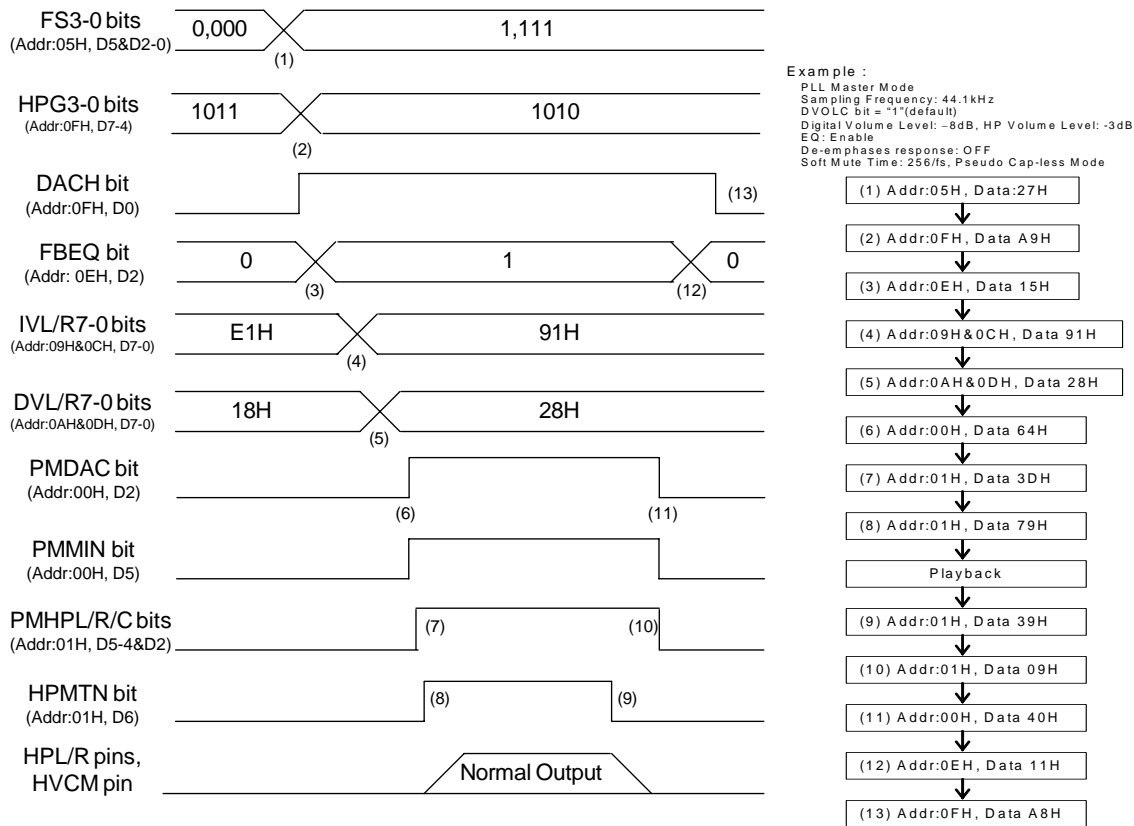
FS3-0 bits
(Addr:05H, D5&D2-0)
0,000
1,111
(1)

HPG3-0 bits
(Addr:0FH, D7-4)
1011
1010
(2)

DACH bit
(Addr:0FH, D0)
(13)

FBEQ bit
(Addr: 0EH, D2)
0
1
0
(3)
(12)

IVL/R7-0 bits
(Addr:09H&0CH, D7-0)
E1H
91H
(4)

DVL/R7-0 bits
(Addr:0AH&0DH, D7-0)
18H
28H
(5)

PMDAC bit
(Addr:00H, D2)
(6)
(11)

PMMIN bit
(Addr:00H, D5)

PMHPL/R/C bits
(Addr:01H, D5-4&D2)
(7)
(10)

HPMTN bit
(Addr:01H, D6)
(8)
(9)

HPL/R pins,
HVCM pin
Normal Output

Example :
PLL Master Mode
Sampling Frequency: 44.1kHz
DVOLC bit = "1"(default)
Digital Volume Level: −8dB, HP Volume Level: -3dB
EQ: Enable
De-emphases response: OFF
Soft Mute Time: 256/fs, Pseudo Cap-less Mode

(1) Addr:05H, Data:27H
(2) Addr:0FH, Data A9H
(3) Addr:0EH, Data 15H
(4) Addr:09H&0CH, Data 91H
(5) Addr:0AH&0DH, Data 28H
(6) Addr:00H, Data 64H
(7) Addr:01H, Data 3DH
(8) Addr:01H, Data 79H
Playback
(9) Addr:01H, Data 39H
(10) Addr:01H, Data 09H
(11) Addr:00H, Data 40H
(12) Addr:0EH, Data 11H
(13) Addr:0FH, Data A8H